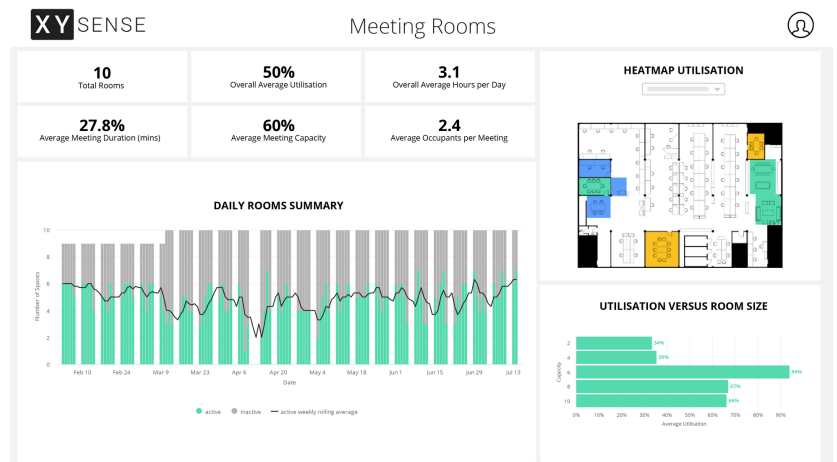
XY SENSE

Meeting Rooms

10
Total Rooms

50%
Overall Average Utilisation

3.1
Overall Average Hours per Day

27.8%
Average Meeting Duration (mins)

60%
Average Meeting Capacity

2.4
Average Occupants per Meeting

HEATMAP UTILISATION

DAILY ROOMS SUMMARY

10
8
6
4
2
0
Number of Spaces
Feb 10 Feb 24 Mar 9 Mar 23 Apr 6 Apr 20 May 4 May 18 Jun 1 Jun 15 Jun 29 Jul 13
Date

active inactive active weekly rolling average

UTILISATION VERSUS ROOM SIZE

| Capacity | Average Utilisation |
|---|---|
| 2 | 34% |
| 4 | 36% |
| 6 | 94% |
| 8 | 67% |
| 10 | 66% |

0% 10% 20% 30% 40% 50% 60% 70% 80% 90%
Average Utilisation